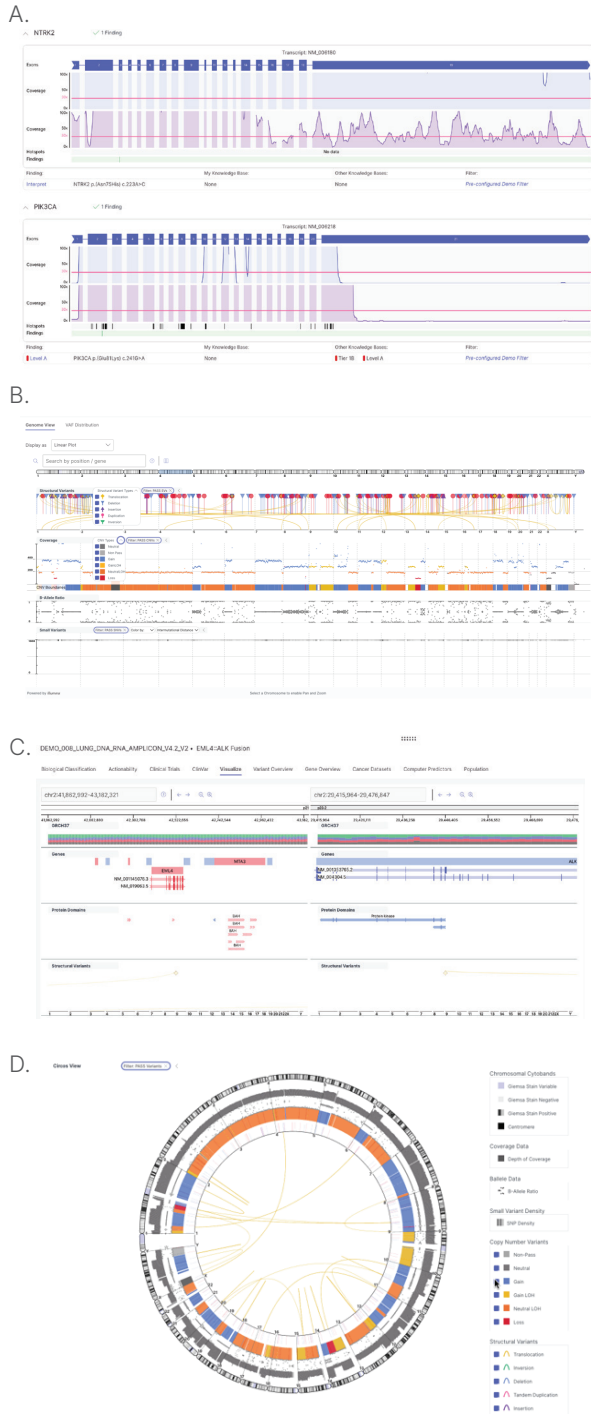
A.

NTRK2 ✓ 1 Finding

Transcript: NM_006180

Exons

Coverage

Coverage

Hotspots

Findings

No data

| Finding: | My Knowledge Base: | Other Knowledge Bases: | Filter: |
|---|---|---|---|
| Interpret | NTRK2 p.(Asn75His) c.223A>C | None | None | Pre-configured Demo Filter |

PIK3CA ✓ 1 Finding

Transcript: NM_006218

Exons

Coverage

Coverage

Hotspots

Findings

| Finding: | My Knowledge Base: | Other Knowledge Bases: | Filter: |
|---|---|---|---|
| Level A | PIK3CA p.(Glu81Lys) c.241G>A | None | Tier 1B Level A | Pre-configured Demo Filter |

B.

Genome View VAF Distribution

Display as Linear Plot

Search by position / gene

Structural Variants

Structural Variant Types: Translocation Deletion Insertion Duplication Inversion

Coverage

CNV Types: Neutral Non-Pass Gain Gain LOH Neutral LOH Loss

CNV Boundaries

B-Allele Ratio

Small Variants

Powered by Illumina

Select a Chromosome to enable Pan and Zoom

C.

DEMO_006_LUNG_DNA_RNA_AMPLICON_V4.2_V2 • EML4::ALK Fusion

Biological Classification Actionability Clinical Trials ClinVar Visualize Variant Overview Gene Overview Cancer Datasets Computer Predictors Population

chr2:41,882,992-43,182,321

chr2:29,415,964-29,476,647

Genes

EML4

MTA3

NM_001145076.3

NM_019063.5

Genes

ALK

NM_001353765.2

NM_004304.5

Protein Domains

Protein Domains

Protein kinase

Structural Variants

Structural Variants

D.

Circos View

Filter: PASS Variants

Chromosomal Cytobands

Giemsa Stain Variable

Giemsa Stain Negative

Giemsa Stain Positive

Centromere

Coverage Data

Depth of Coverage

Ballele Data

B-Allele Ratio

Small Variant Density

SNP Density

Copy Number Variants

Non-Pass

Neutral

Gain

Gain LOH

Neutral LOH

Loss

Structural Variants

Translocation

Inversion

Deletion

Tandem Duplication

Insertion